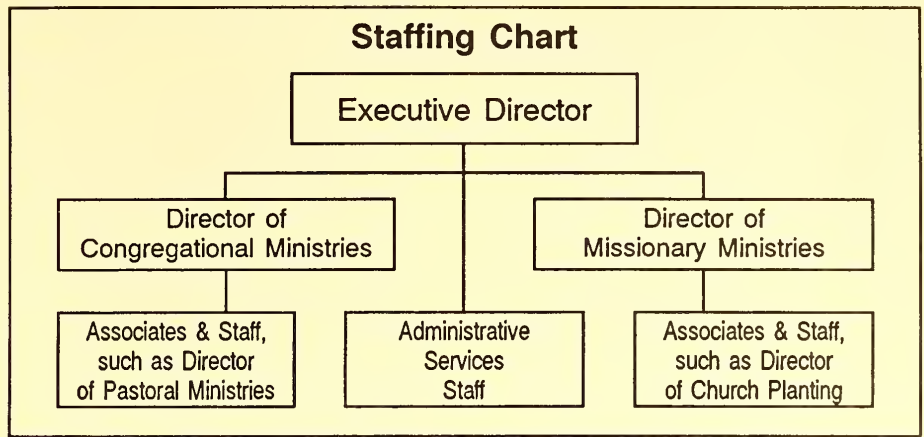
Staffing Chart

Executive Director

Director of Congregational Ministries

Director of Missionary Ministries

Associates & Staff, such as Director of Pastoral Ministries

Administrative Services Staff

Associates & Staff, such as Director of Church Planting